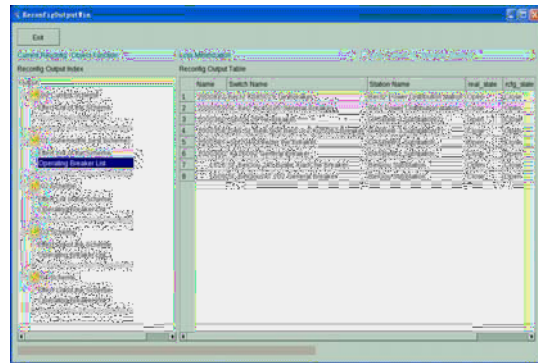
ReconfigOutputWin

Exit

Reconfig Output Index

Operating Breaker List

Reconfig Output Table

| | Name | Switch Name | Station Name | real_state | cfg_state |
|---|---|---|---|---|---|
| 1 | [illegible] | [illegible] | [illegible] | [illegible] | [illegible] |
| 2 | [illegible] | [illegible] | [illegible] | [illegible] | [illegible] |
| 3 | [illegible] | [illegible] | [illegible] | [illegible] | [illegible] |
| 4 | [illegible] | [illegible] | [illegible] | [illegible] | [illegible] |
| 5 | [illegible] | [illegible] | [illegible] | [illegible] | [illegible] |
| 6 | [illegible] | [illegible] | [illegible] | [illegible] | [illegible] |
| 7 | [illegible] | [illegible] | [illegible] | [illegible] | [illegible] |
| 8 | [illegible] | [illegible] | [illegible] | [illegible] | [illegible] |